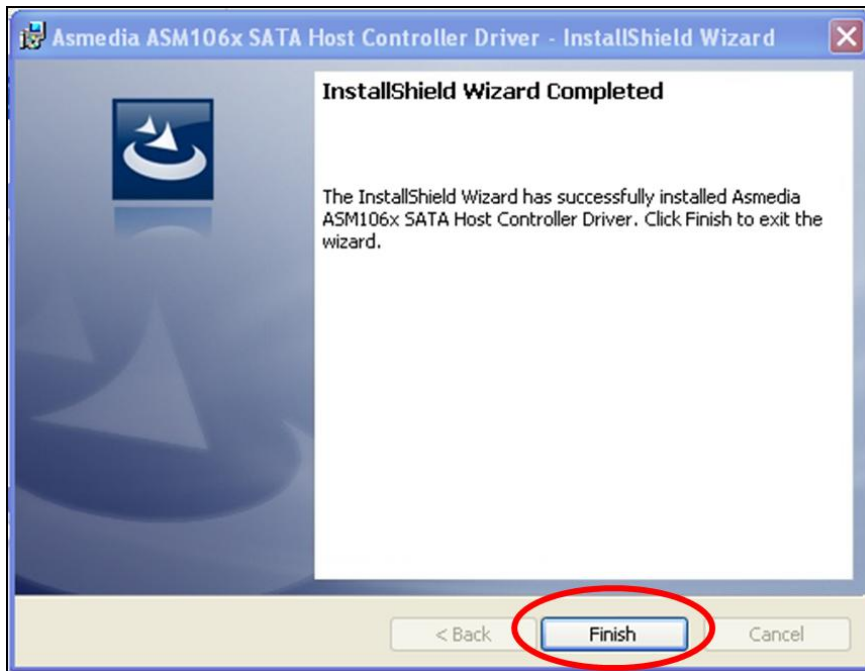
Asmedia ASM106x SATA Host Controller Driver - InstallShield Wizard

InstallShield Wizard Completed

The InstallShield Wizard has successfully installed Asmedia ASM106x SATA Host Controller Driver. Click Finish to exit the wizard.

< Back
Finish
Cancel